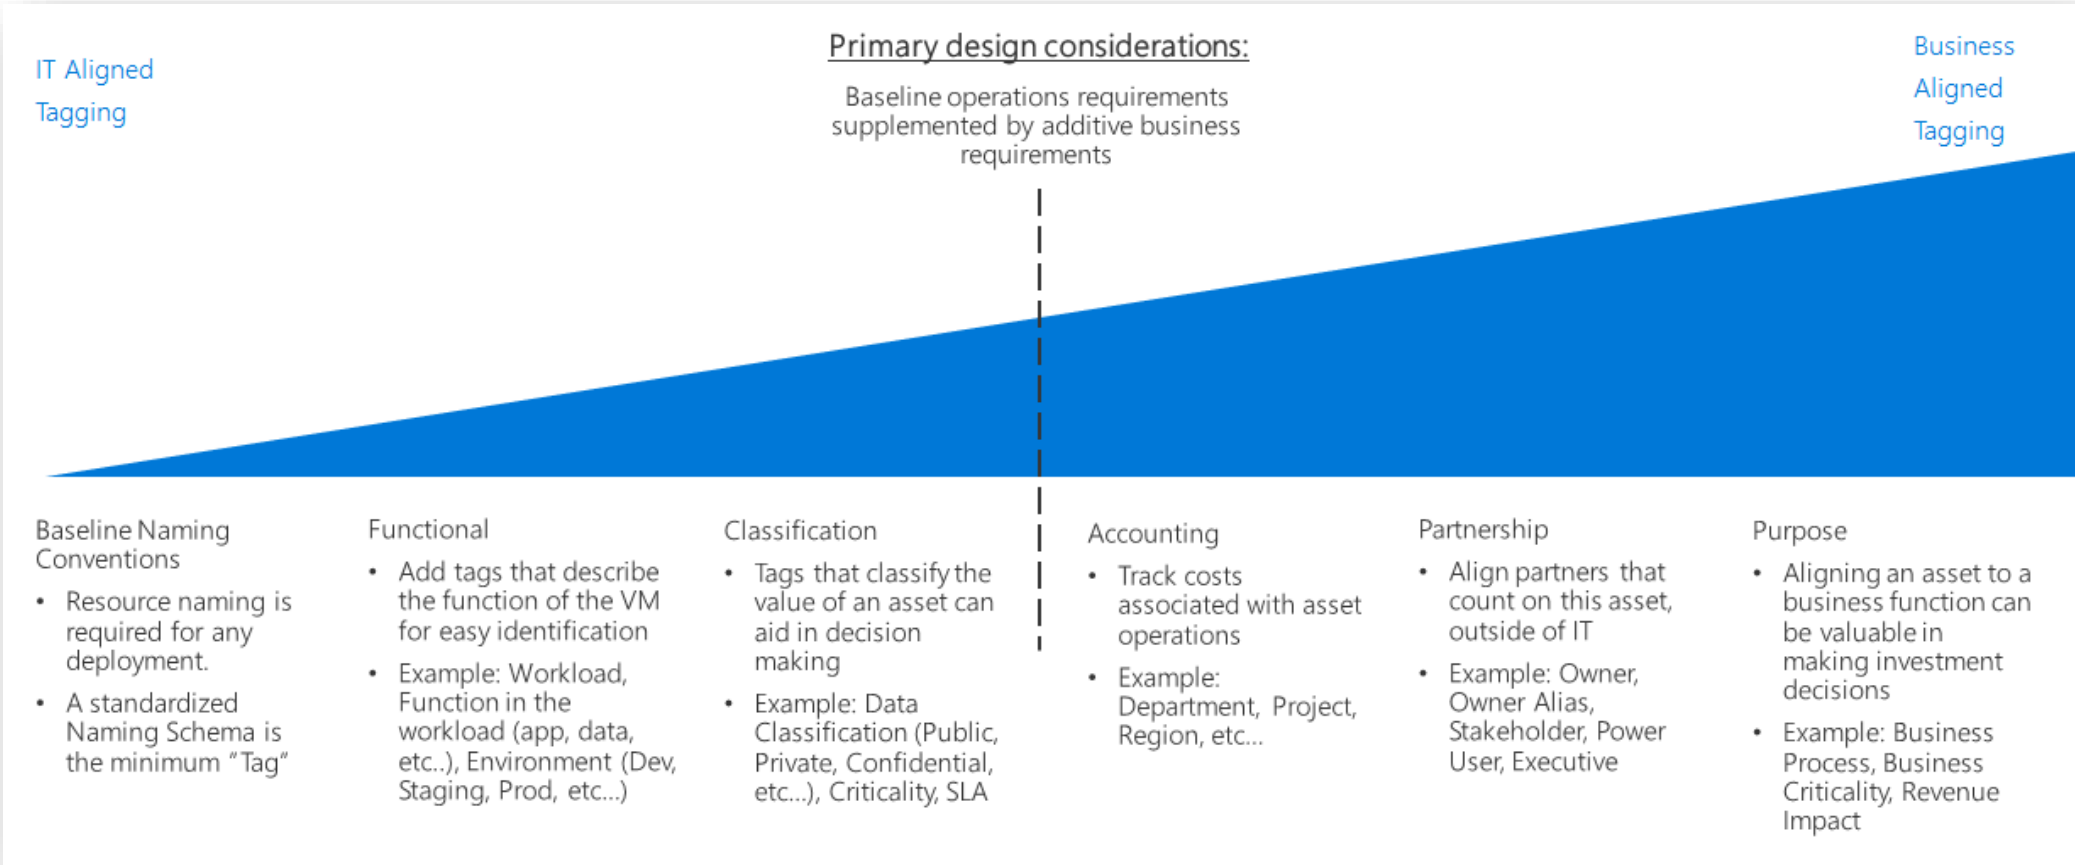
IT Aligned Tagging

Primary design considerations:

Baseline operations requirements supplemented by additive business requirements

Business Aligned Tagging

Baseline Naming Conventions

- Resource naming is required for any deployment.
- A standardized Naming Schema is the minimum "Tag"

Functional

- Add tags that describe the function of the VM for easy identification
- Example: Workload, Function in the workload (app, data, etc..), Environment (Dev, Staging, Prod, etc...)

Classification

- Tags that classify the value of an asset can aid in decision making
- Example: Data Classification (Public, Private, Confidential, etc...), Criticality, SLA

Accounting

- Track costs associated with asset operations
- Example: Department, Project, Region, etc...

Partnership

- Align partners that count on this asset, outside of IT
- Example: Owner, Owner Alias, Stakeholder, Power User, Executive

Purpose

- Aligning an asset to a business function can be valuable in making investment decisions
- Example: Business Process, Business Criticality, Revenue Impact